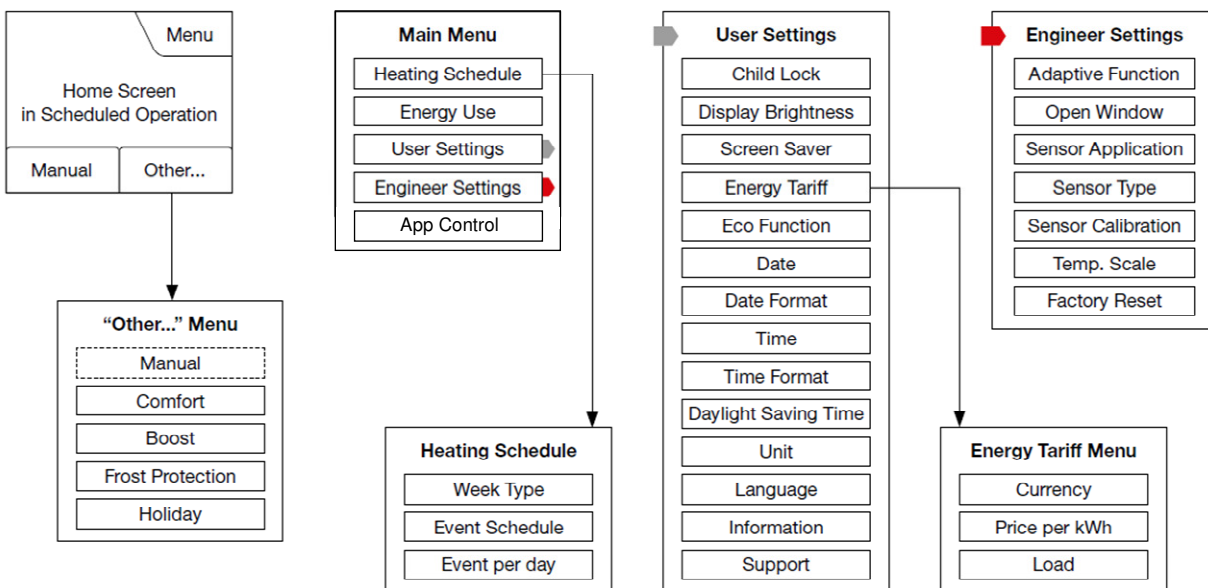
Menu

Home Screen in Scheduled Operation

Manual

Other...

"Other..." Menu

Manual

Comfort

Boost

Frost Protection

Holiday

Main Menu

Heating Schedule

Energy Use

User Settings

Engineer Settings

App Control

Heating Schedule

Week Type

Event Schedule

Event per day

User Settings

Child Lock

Display Brightness

Screen Saver

Energy Tariff

Eco Function

Date

Date Format

Time

Time Format

Daylight Saving Time

Unit

Language

Information

Support

Engineer Settings

Adaptive Function

Open Window

Sensor Application

Sensor Type

Sensor Calibration

Temp. Scale

Factory Reset

Energy Tariff Menu

Currency

Price per kWh

Load